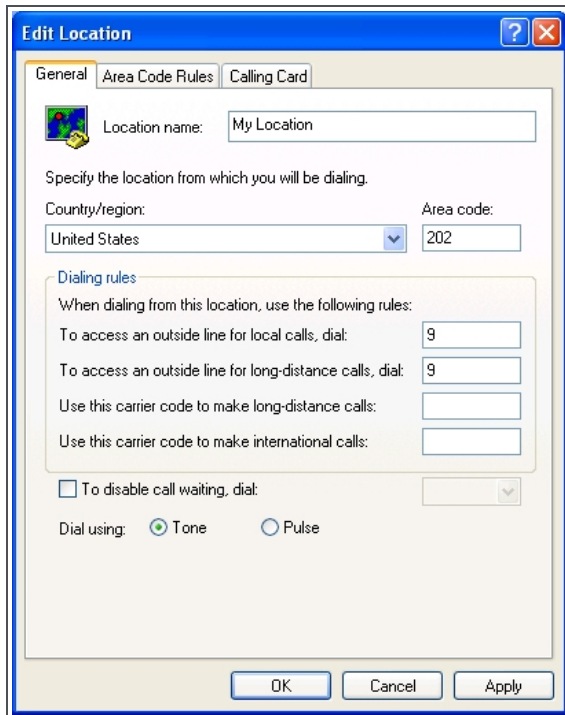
Edit Location

?

General | Area Code Rules | Calling Card

Location name: My Location

Specify the location from which you will be dialing.

Country/region: United States

Area code: 202

Dialing rules

When dialing from this location, use the following rules:

To access an outside line for local calls, dial: 9

To access an outside line for long-distance calls, dial: 9

Use this carrier code to make long-distance calls:

Use this carrier code to make international calls:

To disable call waiting, dial:

Dial using: Tone Pulse

OK Cancel Apply